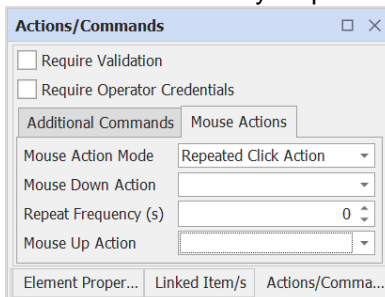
Actions/Commands

Require Validation

Require Operator Credentials

Additional Commands | Mouse Actions

| | |
|---|---|
| Mouse Action Mode | Repeated Click Action |
| Mouse Down Action | |
| Repeat Frequency (s) | 0 |
| Mouse Up Action | |

Element Proper... | Linked Item/s | Actions/Comma...